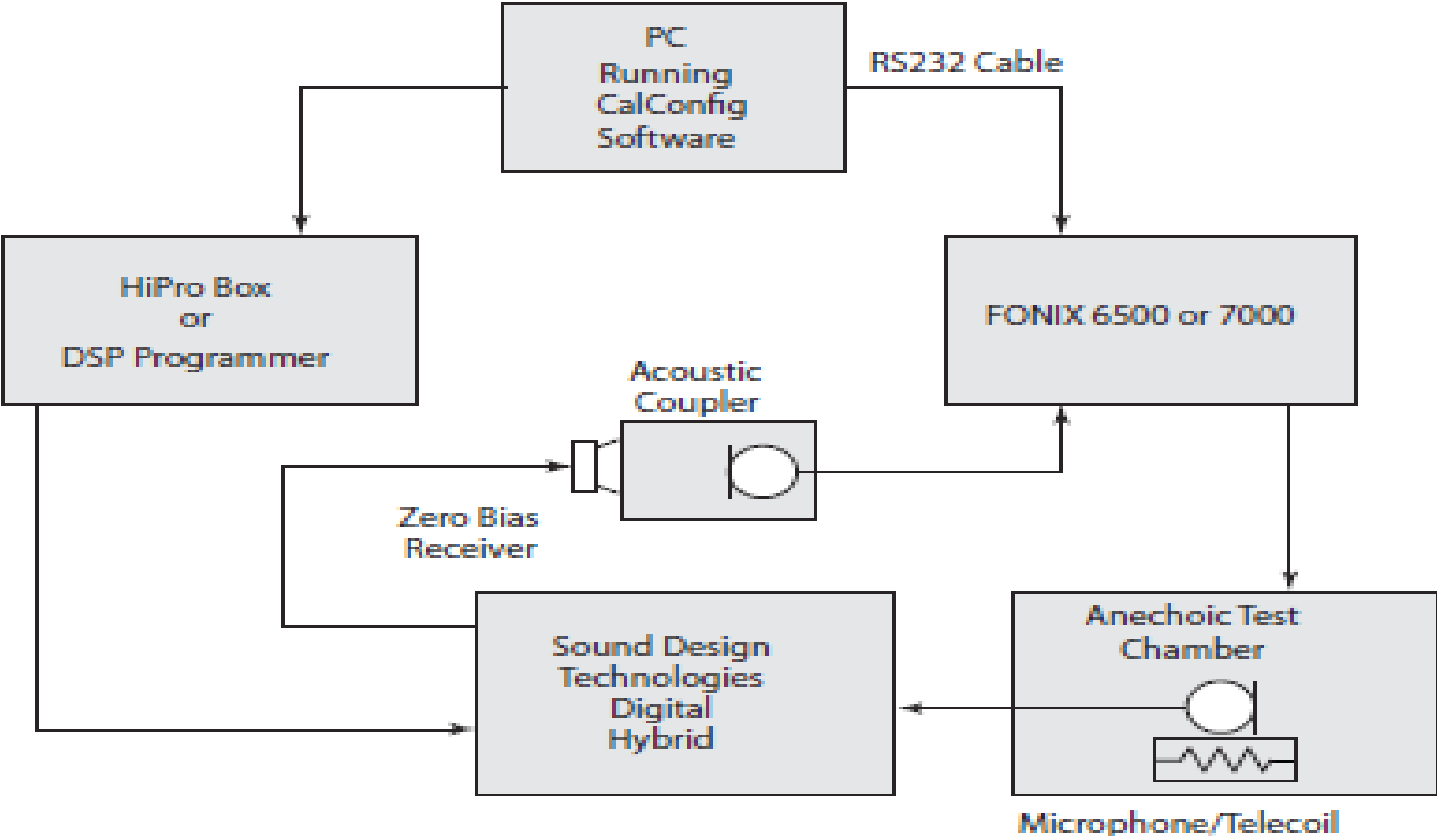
PC
Running
CalConfig
Software

RS232 Cable

HiPro Box
or
DSP Programmer

FONIX 6500 or 7000

Acoustic
Coupler

Zero Bias
Receiver

Sound Design
Technologies
Digital
Hybrid

Anechoic Test
Chamber

Microphone/Telecoil